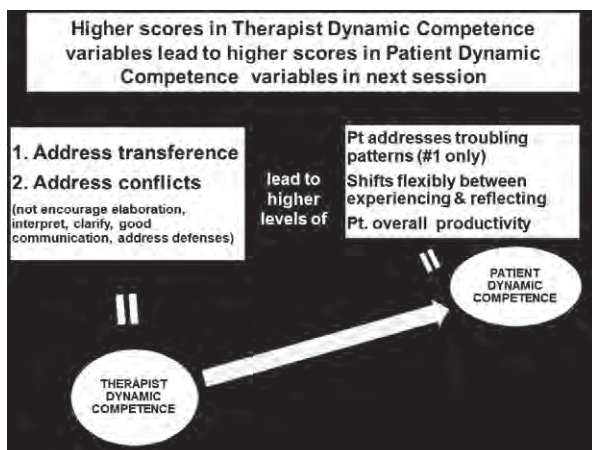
Higher scores in Therapist Dynamic Competence variables lead to higher scores in Patient Dynamic Competence variables in next session

1. Address transference
2. Address conflicts
(not encourage elaboration, interpret, clarify, good communication, address defenses)

lead to higher levels of

Pt addresses troubling patterns (#1 only)
Shifts flexibly between experiencing & reflecting
Pt. overall productivity

=

=

PATIENT DYNAMIC COMPETENCE

THERAPIST DYNAMIC COMPETENCE